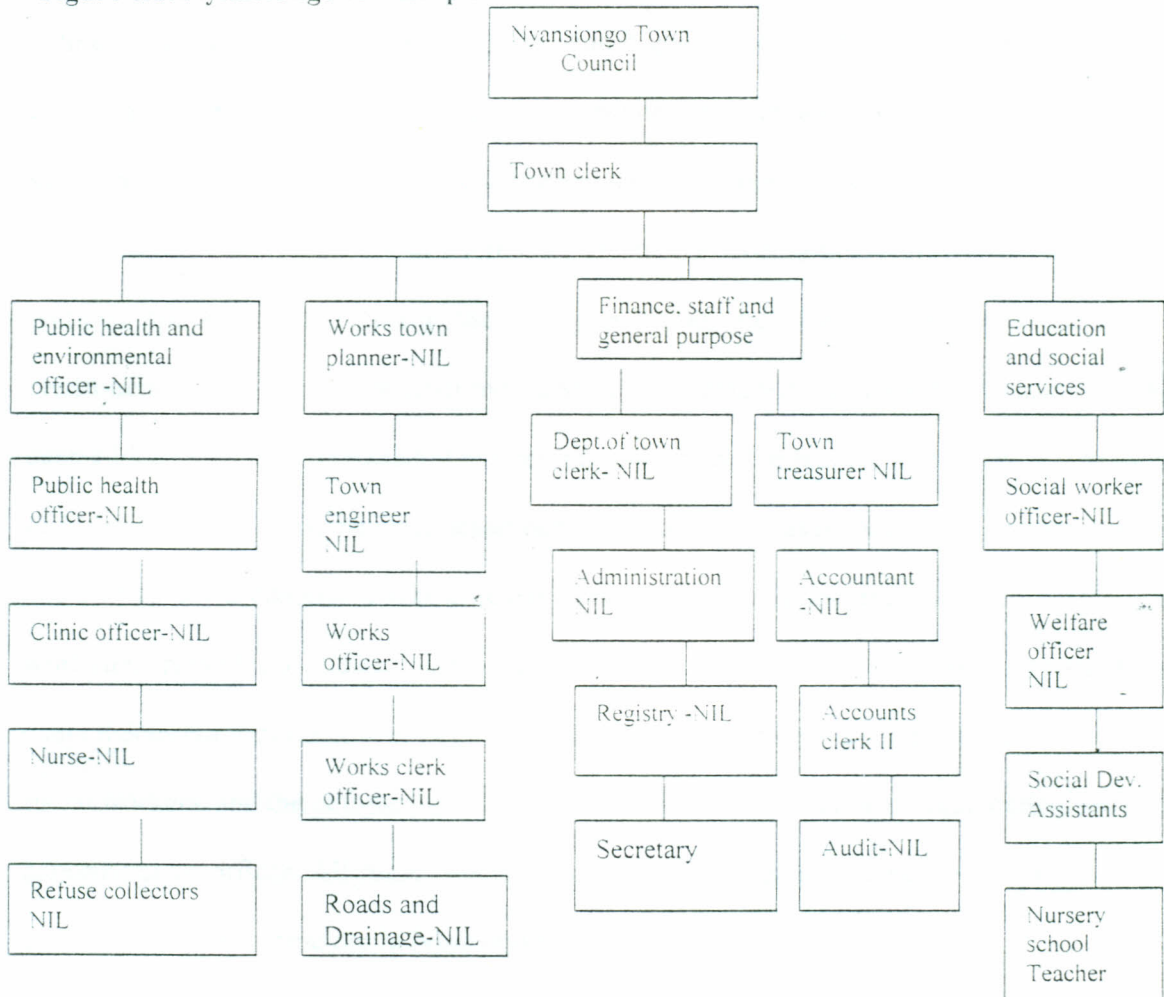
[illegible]

Nyansiongo Town Council

Town clerk

Public health and environmental officer -NIL

Public health officer-NIL

Clinic officer-NIL

Nurse-NIL

Refuse collectors NIL

Works town planner-NIL

Town engineer NIL

Works officer-NIL

Works clerk officer-NIL

Roads and Drainage-NIL

Finance, staff and general purpose

Dept.of town clerk- NIL

Administration NIL

Registry -NIL

Secretary

Town treasurer NIL

Accountant -NIL

Accounts clerk II

Audit-NIL

Education and social services

Social worker officer-NIL

Welfare officer NIL

Social Dev. Assistants

Nursery school Teacher